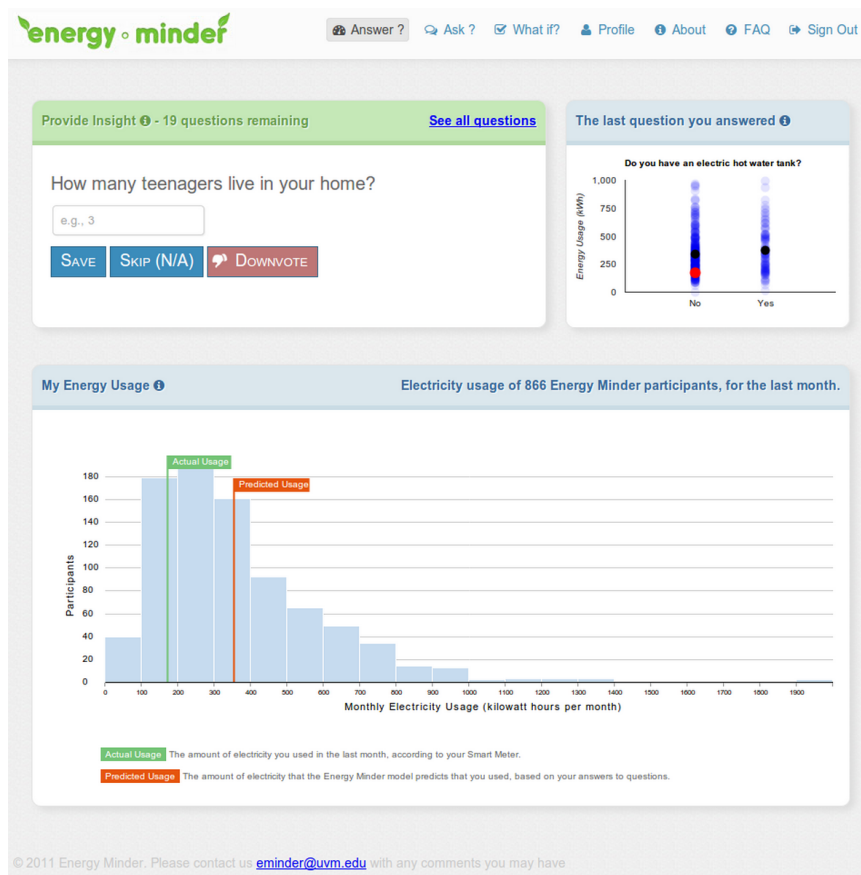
energy minder

Answer ? Ask ? What if? Profile About FAQ Sign Out

Provide Insight - 19 questions remaining

See all questions

How many teenagers live in your home?

e.g., 3

Save Skip (N/A) Downvote

The last question you answered

Do you have an electric hot water tank?

Energy Usage (kWh)

1,000
750
500
250
0

No Yes

My Energy Usage

Electricity usage of 866 Energy Minder participants, for the last month.

Actual Usage

Predicted Usage

Participants

180
160
140
120
100
80
60
40
20
0

0 100 200 300 400 500 600 700 800 900 1000 1100 1200 1300 1400 1500 1600 1700 1800 1900

Monthly Electricity Usage (kilowatt hours per month)

Actual Usage The amount of electricity you used in the last month, according to your Smart Meter.

Predicted Usage The amount of electricity that the Energy Minder model predicts that you used, based on your answers to questions.

© 2011 Energy Minder. Please contact us eminder@uvm.edu with any comments you may have